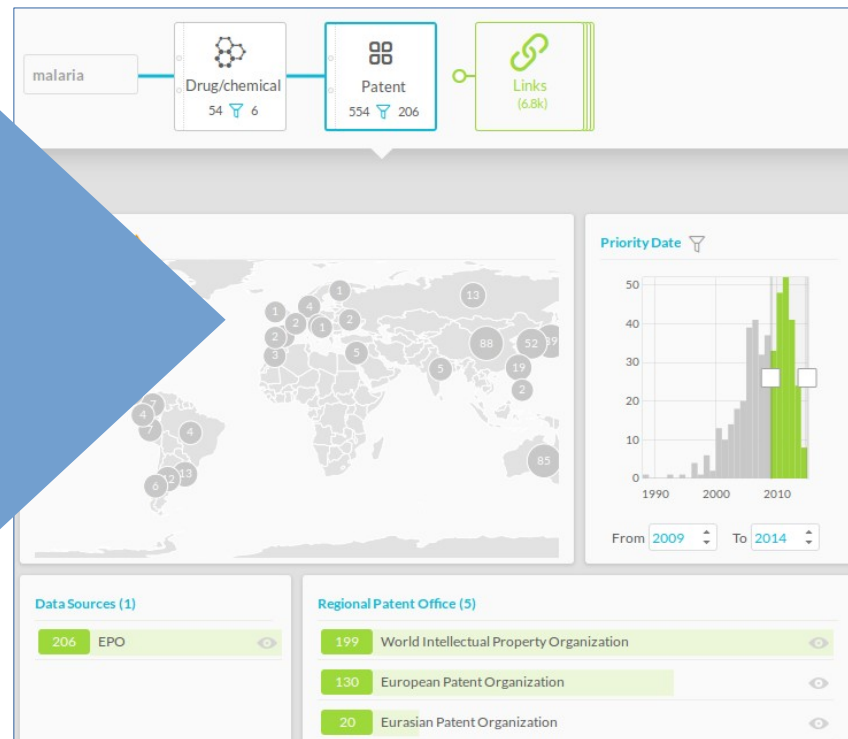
malaria

Drug/chemical
54 6

Patent
554 206

Links
(6.8k)

13
1
1
4
2
2
1
2
3
5
88
52
39
5
19
2
7
4
4
4
13
2
6
85

Priority Date

50
40
30
20
10
0
1990
2000
2010

From 2009 To 2014

Data Sources (1)

206 EPO

Regional Patent Office (5)

199 World Intellectual Property Organization

130 European Patent Organization

20 Eurasian Patent Organization